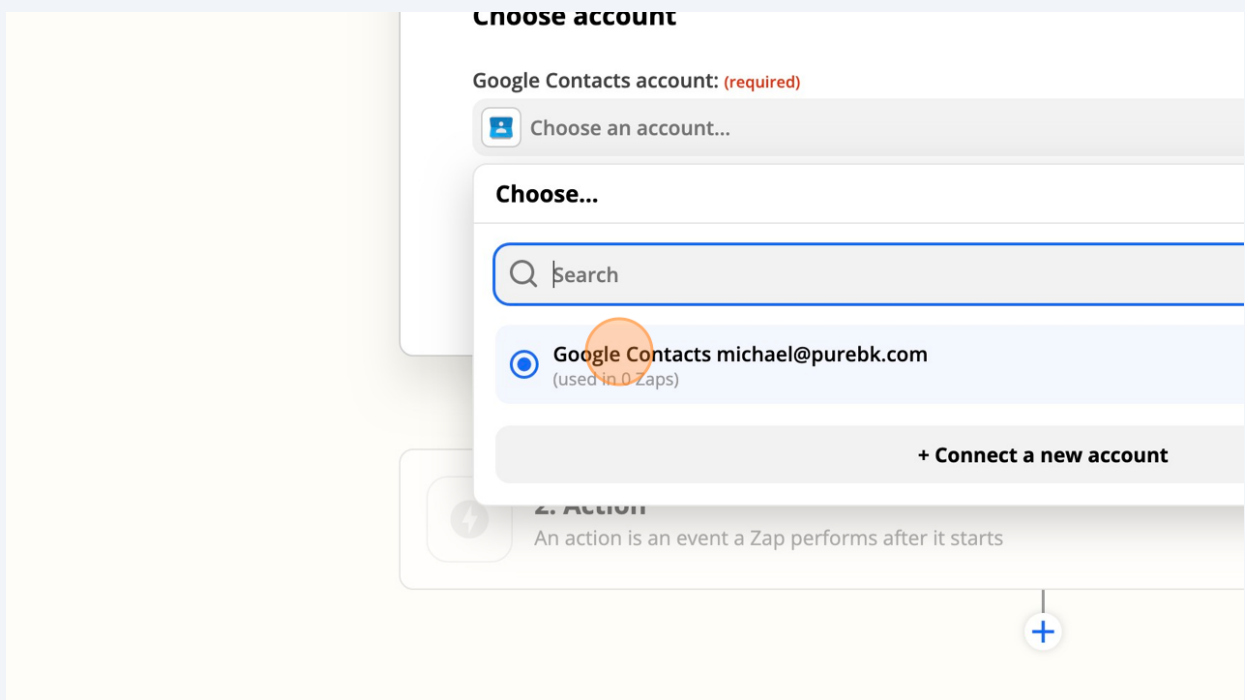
Choose account

Google Contacts account: (required)

Choose an account...

Choose...

Search

Google Contacts michael@purebk.com
(used in 0 Zaps)

+ Connect a new account

2. Action
An action is an event a Zap performs after it starts

+